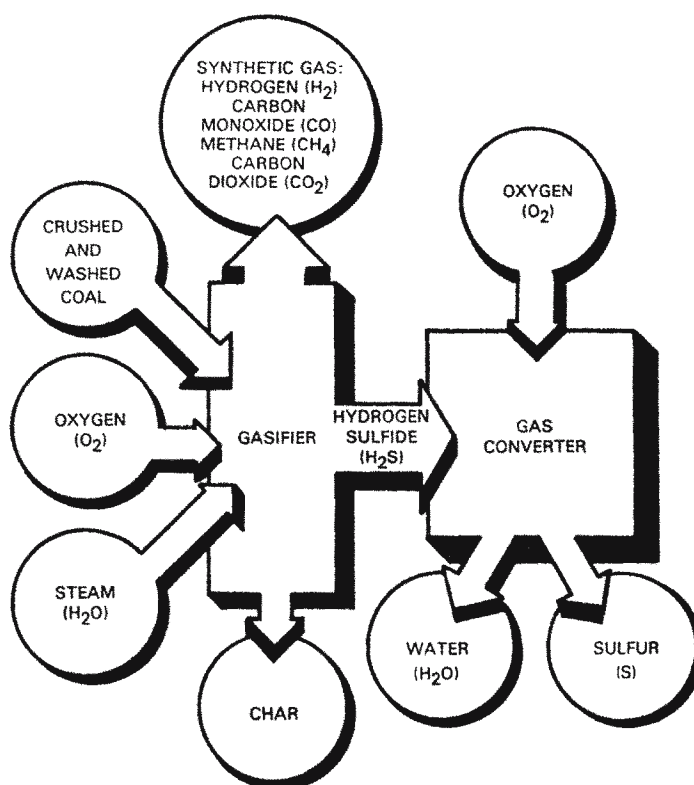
SYNTHETIC GAS: HYDROGEN ($H_2$) CARBON MONOXIDE (CO) METHANE ($CH_4$) CARBON DIOXIDE ($CO_2$)

OXYGEN ($O_2$)

CRUSHED AND WASHED COAL

OXYGEN ($O_2$)

GASIFIER

HYDROGEN SULFIDE ($H_2S$)

GAS CONVERTER

STEAM ($H_2O$)

WATER ($H_2O$)

SULFUR (S)

CHAR